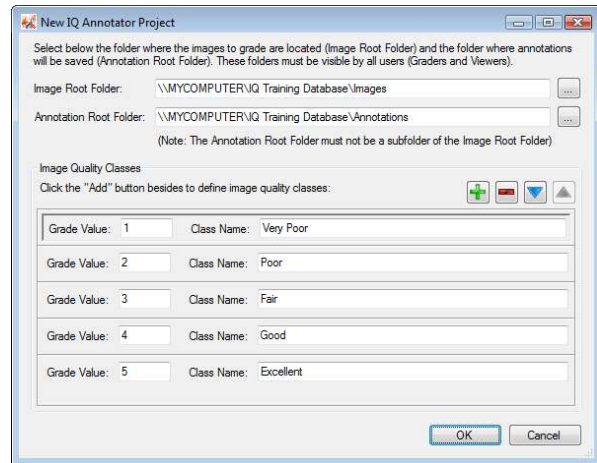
New IQ Annotator Project

Select below the folder where the images to grade are located (Image Root Folder) and the folder where annotations will be saved (Annotation Root Folder). These folders must be visible by all users (Graders and Viewers).

Image Root Folder: \\MYCOMPUTER\IQ Training Database\Images ...

Annotation Root Folder: \\MYCOMPUTER\IQ Training Database\Annotations ...

(Note: The Annotation Root Folder must not be a subfolder of the Image Root Folder)

Image Quality Classes

Click the "Add" button besides to define image quality classes:

Grade Value: 1 Class Name: Very Poor

Grade Value: 2 Class Name: Poor

Grade Value: 3 Class Name: Fair

Grade Value: 4 Class Name: Good

Grade Value: 5 Class Name: Excellent

OK Cancel